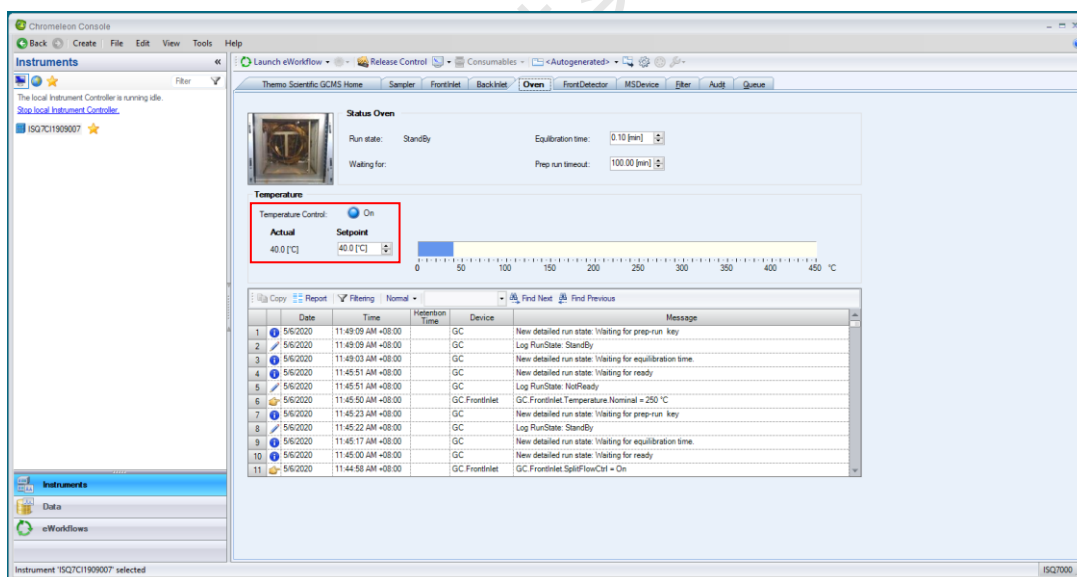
Chromeleon Console

Back Create File Edit View Tools Help

Instruments «

Filter

The local Instrument Controller is running idle.
Stop local Instrument Controller.

ISQ7CI1909007

Launch eWorkflow Release Control Consumables <Autogenerated>

Thermo Scientific GCMS Home | Sampler | FrontInlet | BackInlet | Oven | FrontDetector | MSDevice | Filter | Audit | Queue

Status Oven

Run state: StandBy

Waiting for:

Equilibration time: 0.10 [min]

Prep run timeout: 100.00 [min]

Temperature

Temperature Control: On

Actual 40.0 [°C]

Setpoint 40.0 [°C]

0 50 100 150 200 250 300 350 400 450 °C

Copy | Report | Filtering | Normal | Find Next | Find Previous

| | Date | Time | Retention Time | Device | Message |
|---|---|---|---|---|---|
| 1 | 5/6/2020 | 11:49:09 AM +08:00 | | GC | New detailed run state: Waiting for prep-run key |
| 2 | 5/6/2020 | 11:49:09 AM +08:00 | | GC | Log RunState: StandBy |
| 3 | 5/6/2020 | 11:49:03 AM +08:00 | | GC | New detailed run state: Waiting for equilibration time. |
| 4 | 5/6/2020 | 11:45:51 AM +08:00 | | GC | New detailed run state: Waiting for ready |
| 5 | 5/6/2020 | 11:45:51 AM +08:00 | | GC | Log RunState: NotReady |
| 6 | 5/6/2020 | 11:45:50 AM +08:00 | | GC.FrontInlet | GC.FrontInlet.Temperature.Nominal = 250 °C |
| 7 | 5/6/2020 | 11:45:23 AM +08:00 | | GC | New detailed run state: Waiting for prep-run key |
| 8 | 5/6/2020 | 11:45:22 AM +08:00 | | GC | Log RunState: StandBy |
| 9 | 5/6/2020 | 11:45:17 AM +08:00 | | GC | New detailed run state: Waiting for equilibration time. |
| 10 | 5/6/2020 | 11:45:00 AM +08:00 | | GC | New detailed run state: Waiting for ready |
| 11 | 5/6/2020 | 11:44:58 AM +08:00 | | GC.FrontInlet | GC.FrontInlet.SplitFlowCtrl = On |

Instruments

Data

eWorkflows

Instrument 'ISQ7CI1909007' selected

ISQ7000